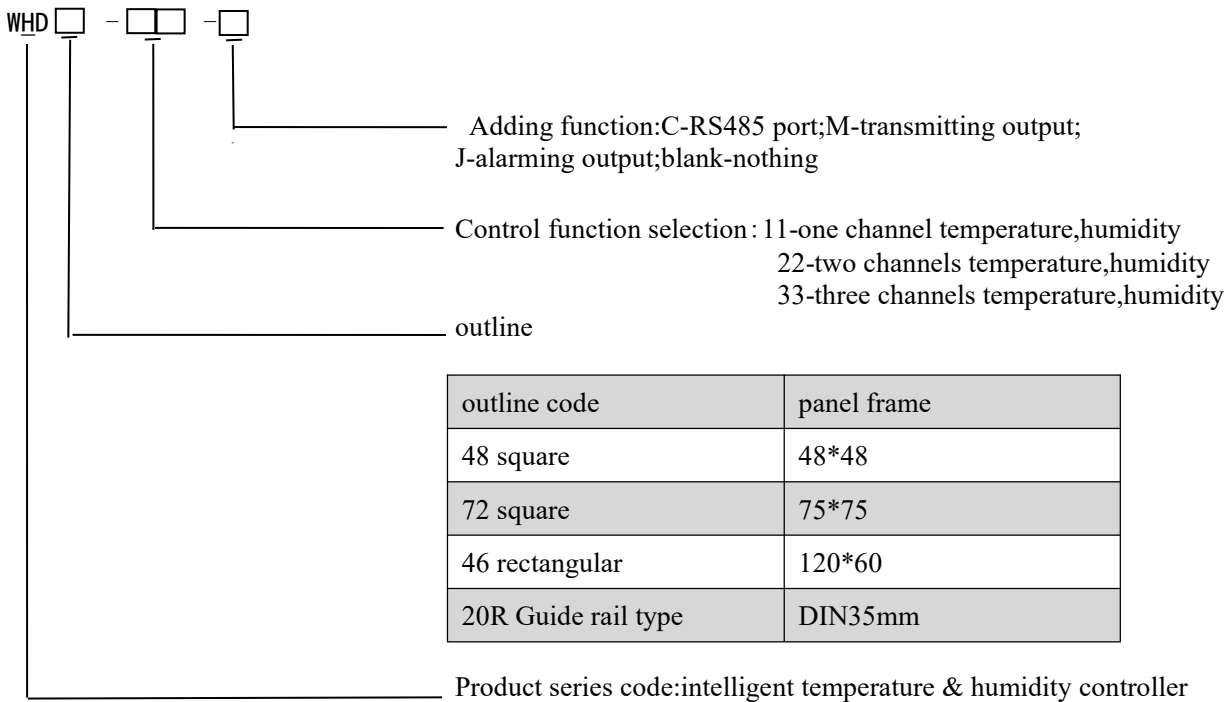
WHD□ -□□ -□

Adding function:C-RS485 port;M-transmitting output; J-alarming output;blank-nothing

Control function selection: 11-one channel temperature,humidity
22-two channels temperature,humidity
33-three channels temperature,humidity

outline

| outline code | panel frame |
|---|---|
| 48 square | 48*48 |
| 72 square | 75*75 |
| 46 rectangular | 120*60 |
| 20R Guide rail type | DIN35mm |

Product series code:intelligent temperature & humidity controller